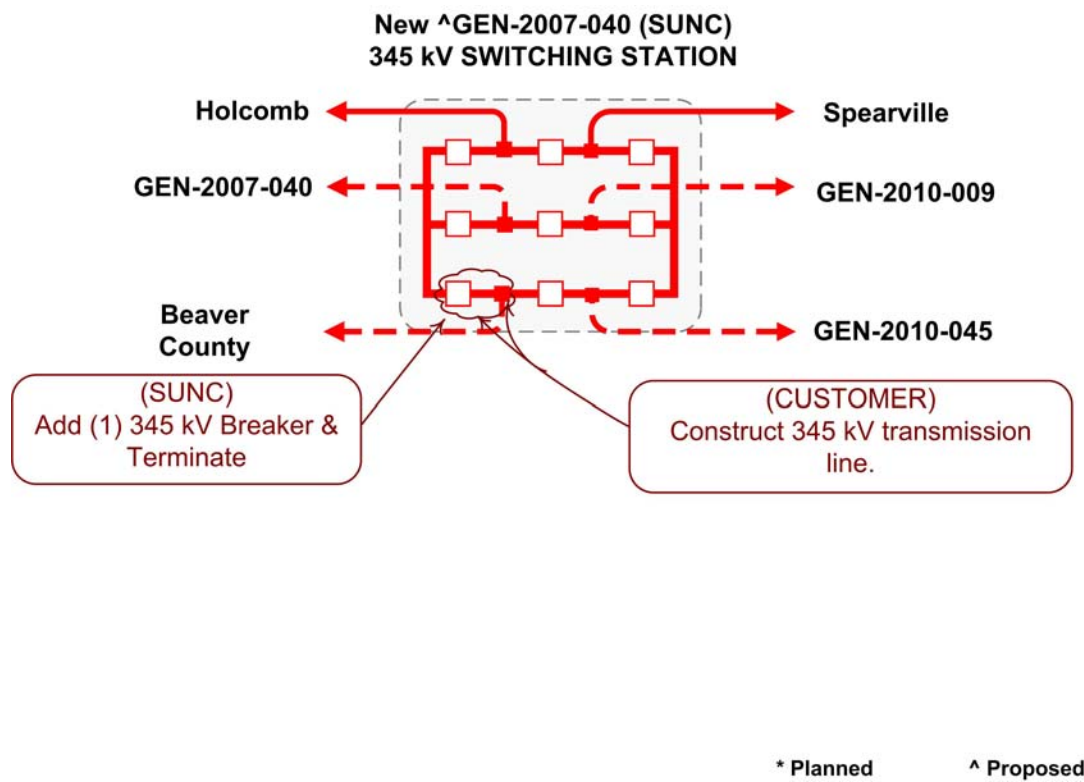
New ^GEN-2007-040 (SUNC)
345 kV SWITCHING STATION

Holcomb

Spearville

GEN-2007-040

GEN-2010-009

Beaver County

GEN-2010-045

(SUNC)
Add (1) 345 kV Breaker & Terminate

(CUSTOMER)
Construct 345 kV transmission line.

* Planned

^ Proposed